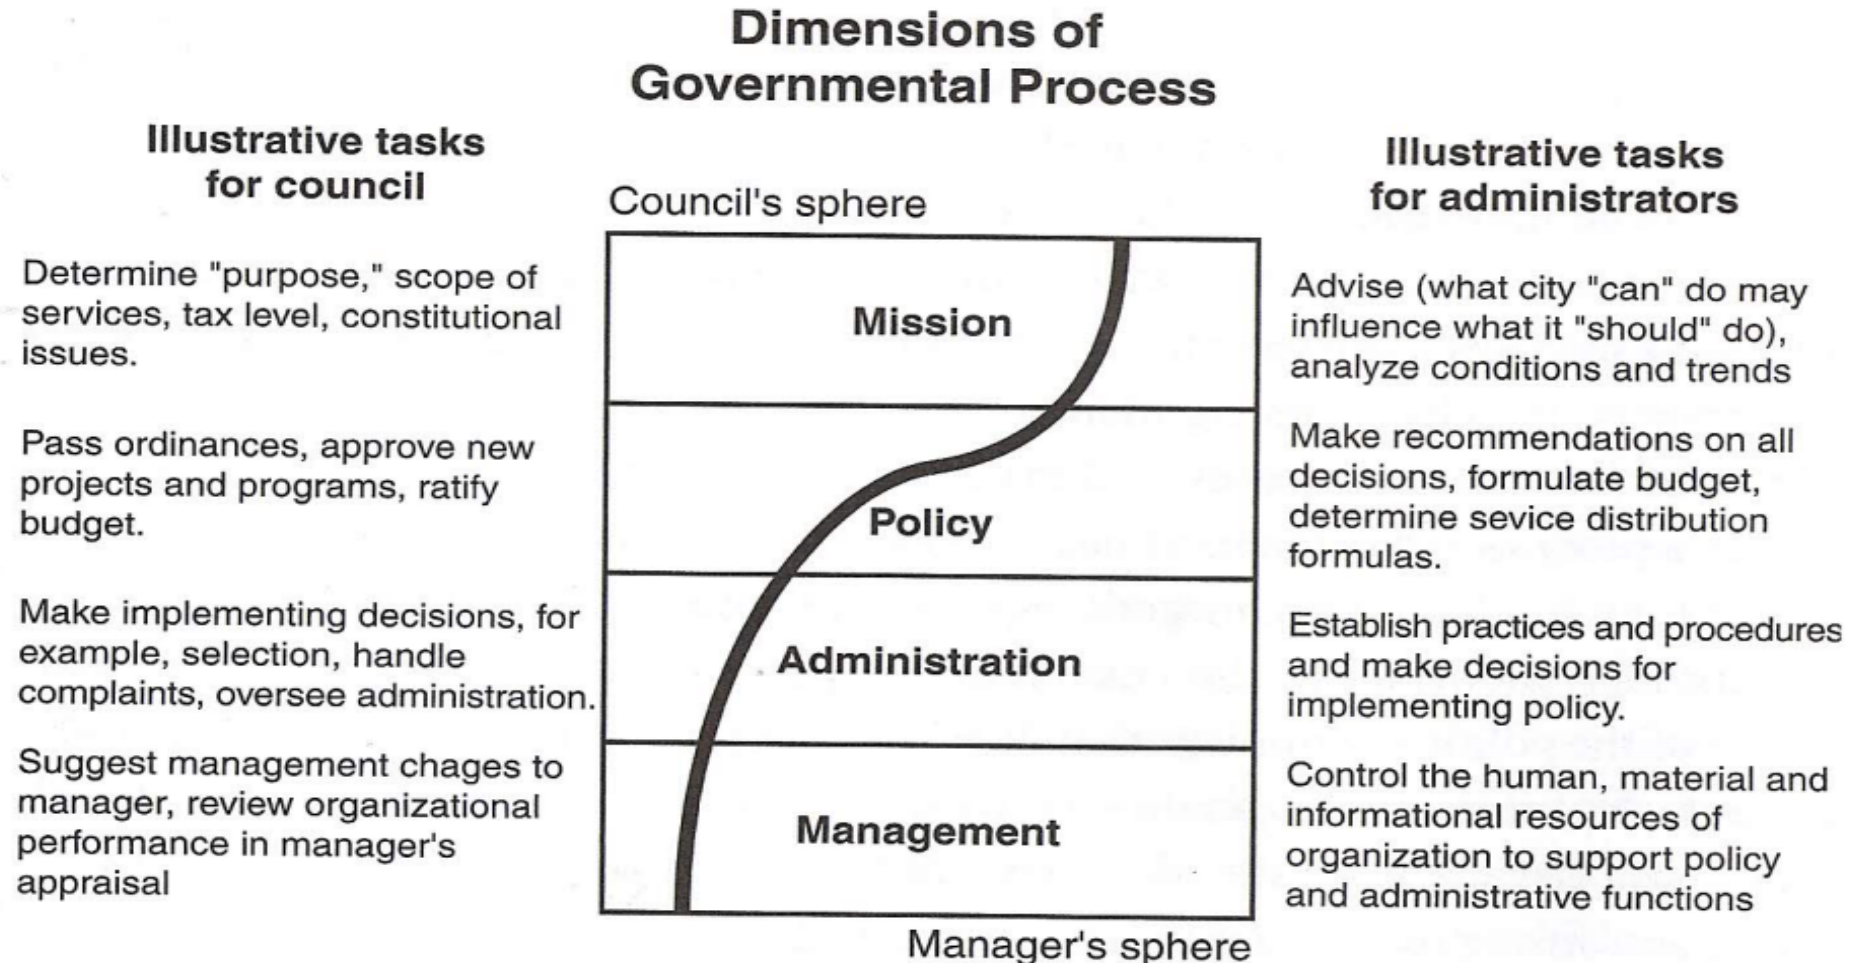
Dimensions of Governmental Process

Illustrative tasks for council

Determine "purpose," scope of services, tax level, constitutional issues.

Pass ordinances, approve new projects and programs, ratify budget.

Make implementing decisions, for example, selection, handle complaints, oversee administration.

Suggest management chages to manager, review organizational performance in manager's appraisal

Council's sphere

Mission

Policy

Administration

Management

Manager's sphere

Illustrative tasks for administrators

Advise (what city "can" do may influence what it "should" do), analyze conditions and trends

Make recommendations on all decisions, formulate budget, determine sevice distribution formulas.

Establish practices and procedures and make decisions for implementing policy.

Control the human, material and informational resources of organization to support policy and administrative functions